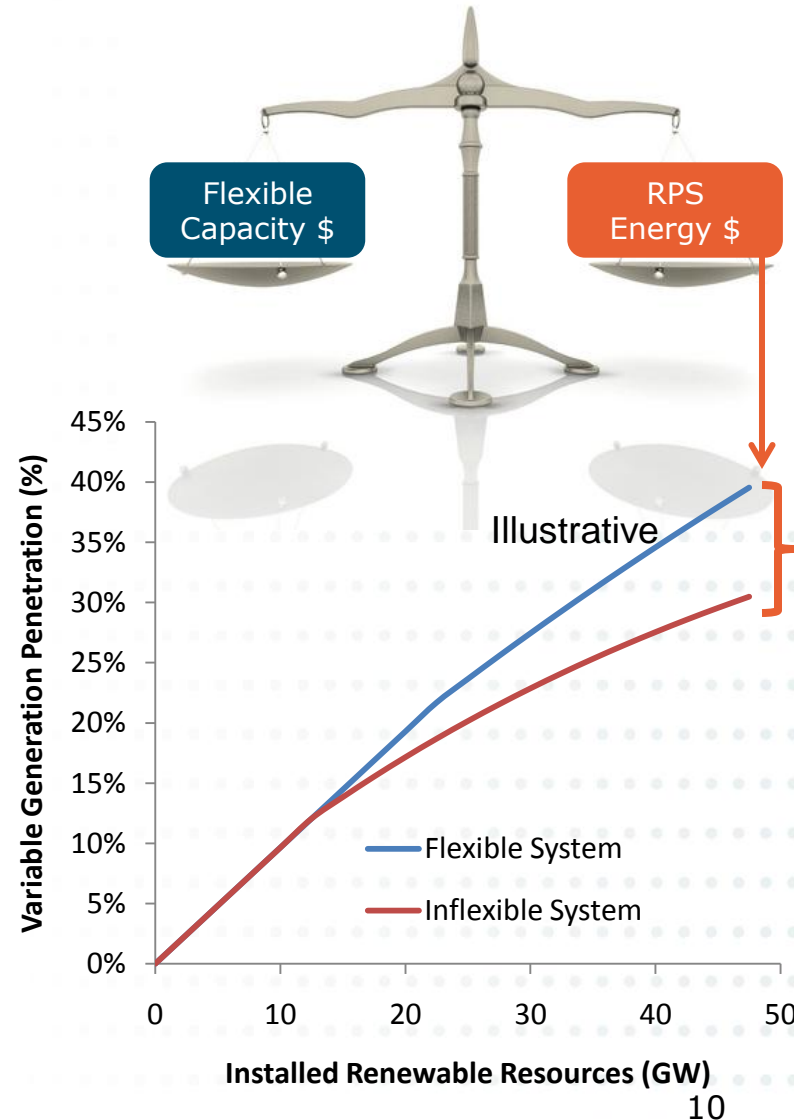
Flexible Capacity $

RPS Energy $

Illustrative

Variable Generation Penetration (%)

45%
40%
35%
30%
25%
20%
15%
10%
5%
0%

Flexible System
Inflexible System

0
10
20
30
40
50

Installed Renewable Resources (GW)

10